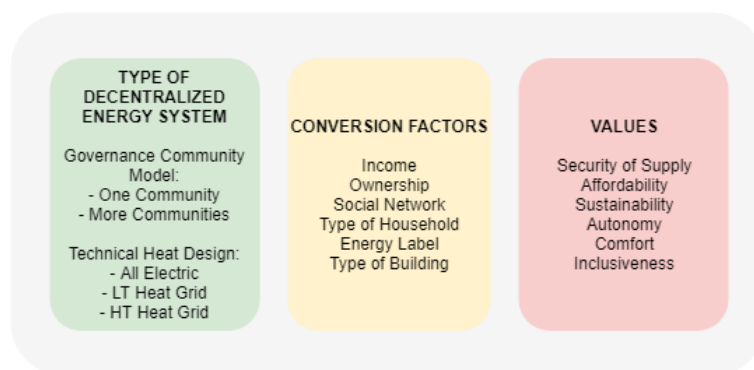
TYPE OF DECENTRALIZED ENERGY SYSTEM

Governance Community Model:
- One Community
- More Communities

Technical Heat Design:
- All Electric
- LT Heat Grid
- HT Heat Grid

CONVERSION FACTORS

Income
Ownership
Social Network
Type of Household
Energy Label
Type of Building

VALUES

Security of Supply
Affordability
Sustainability
Autonomy
Comfort
Inclusiveness